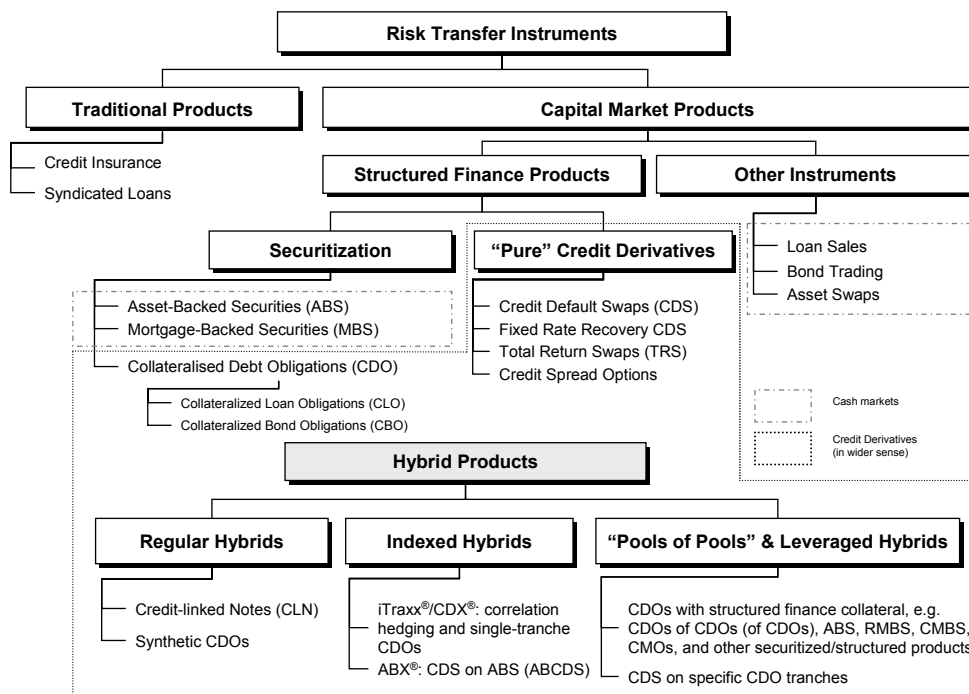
Risk Transfer Instruments

Traditional Products

Credit Insurance

Syndicated Loans

Capital Market Products

Structured Finance Products

Other Instruments

Loan Sales

Bond Trading

Asset Swaps

Securitization

Asset-Backed Securities (ABS)

Mortgage-Backed Securities (MBS)

Collateralised Debt Obligations (CDO)

Collateralized Loan Obligations (CLO)

Collateralized Bond Obligations (CBO)

"Pure" Credit Derivatives

Credit Default Swaps (CDS)

Fixed Rate Recovery CDS

Total Return Swaps (TRS)

Credit Spread Options

Cash markets

Credit Derivatives (in wider sense)

Hybrid Products

Regular Hybrids

Credit-linked Notes (CLN)

Synthetic CDOs

Indexed Hybrids

iTraxx®/CDX®: correlation hedging and single-tranche CDOs

ABX®: CDS on ABS (ABCDS)

"Pools of Pools" & Leveraged Hybrids

CDOs with structured finance collateral, e.g. CDOs of CDOs (of CDOs), ABS, RMBS, CMBS, CMOs, and other securitized/structured products

CDS on specific CDO tranches